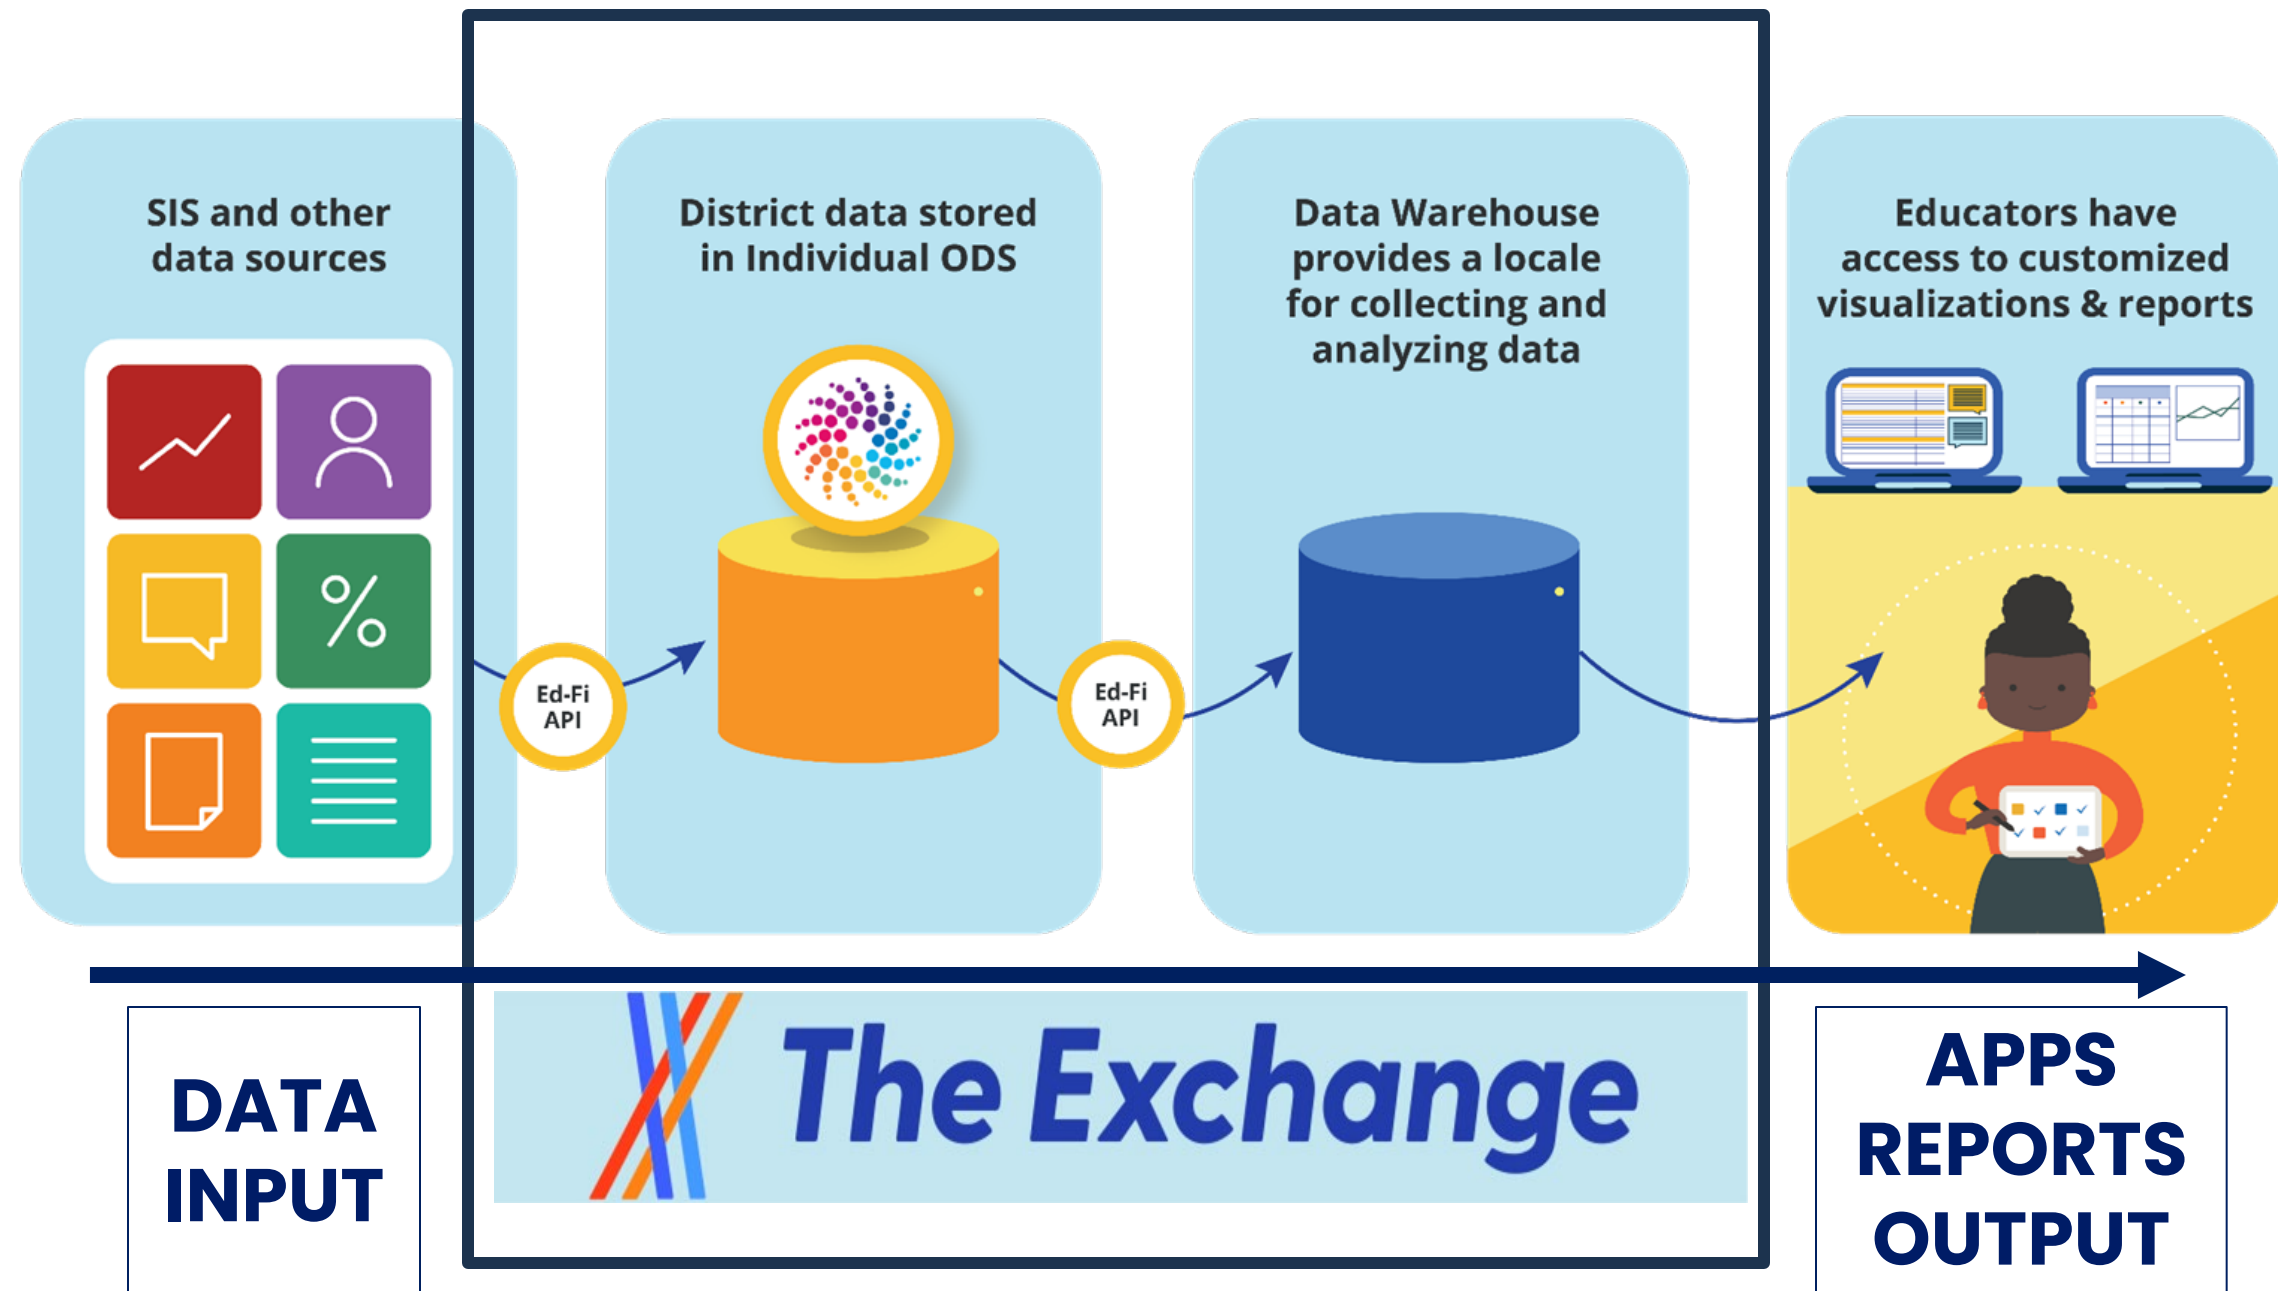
SIS and other data sources

District data stored in Individual ODS

Data Warehouse provides a locale for collecting and analyzing data

Educators have access to customized visualizations & reports

Ed-Fi API

Ed-Fi API

DATA INPUT

The Exchange

APPS REPORTS OUTPUT